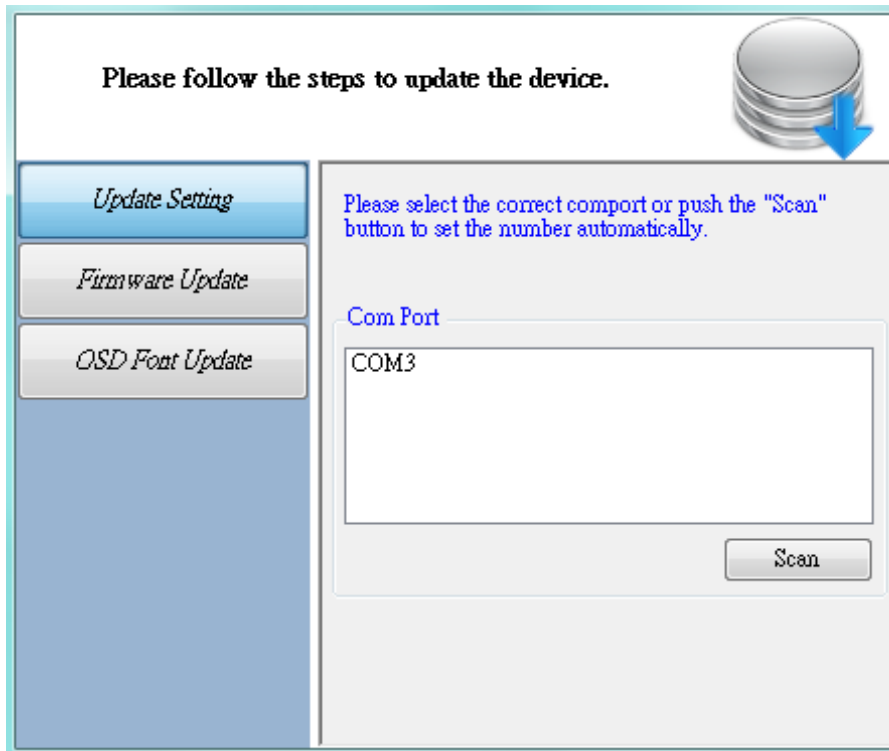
Please follow the steps to update the device.

Update Setting

Firmware Update

OSD Font Update

Please select the correct comport or push the "Scan" button to set the number automatically.

Com Port

COM3

Scan